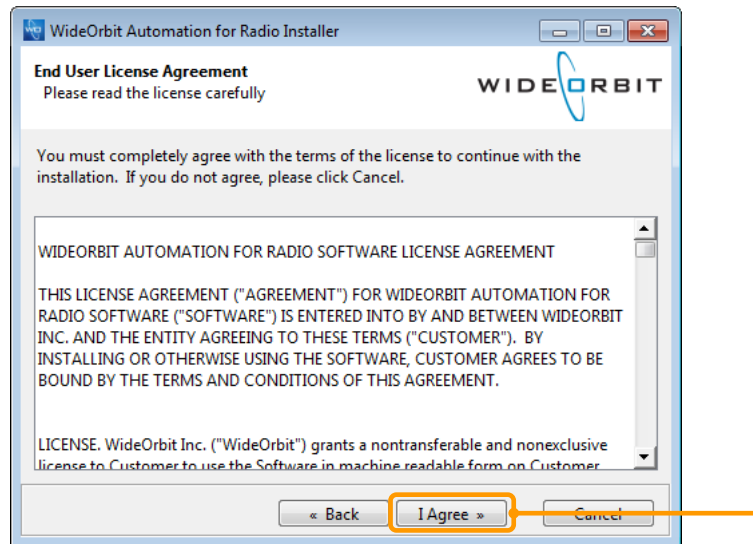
WideOrbit Automation for Radio Installer

End User License Agreement
Please read the license carefully

WIDEORBIT

You must completely agree with the terms of the license to continue with the installation. If you do not agree, please click Cancel.

WIDEORBIT AUTOMATION FOR RADIO SOFTWARE LICENSE AGREEMENT

THIS LICENSE AGREEMENT ("AGREEMENT") FOR WIDEORBIT AUTOMATION FOR RADIO SOFTWARE ("SOFTWARE") IS ENTERED INTO BY AND BETWEEN WIDEORBIT INC. AND THE ENTITY AGREEING TO THESE TERMS ("CUSTOMER"). BY INSTALLING OR OTHERWISE USING THE SOFTWARE, CUSTOMER AGREES TO BE BOUND BY THE TERMS AND CONDITIONS OF THIS AGREEMENT.

LICENSE. WideOrbit Inc. ("WideOrbit") grants a nontransferable and nonexclusive license to Customer to use the Software in machine readable form on Customer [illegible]

« Back | I Agree » | Cancel